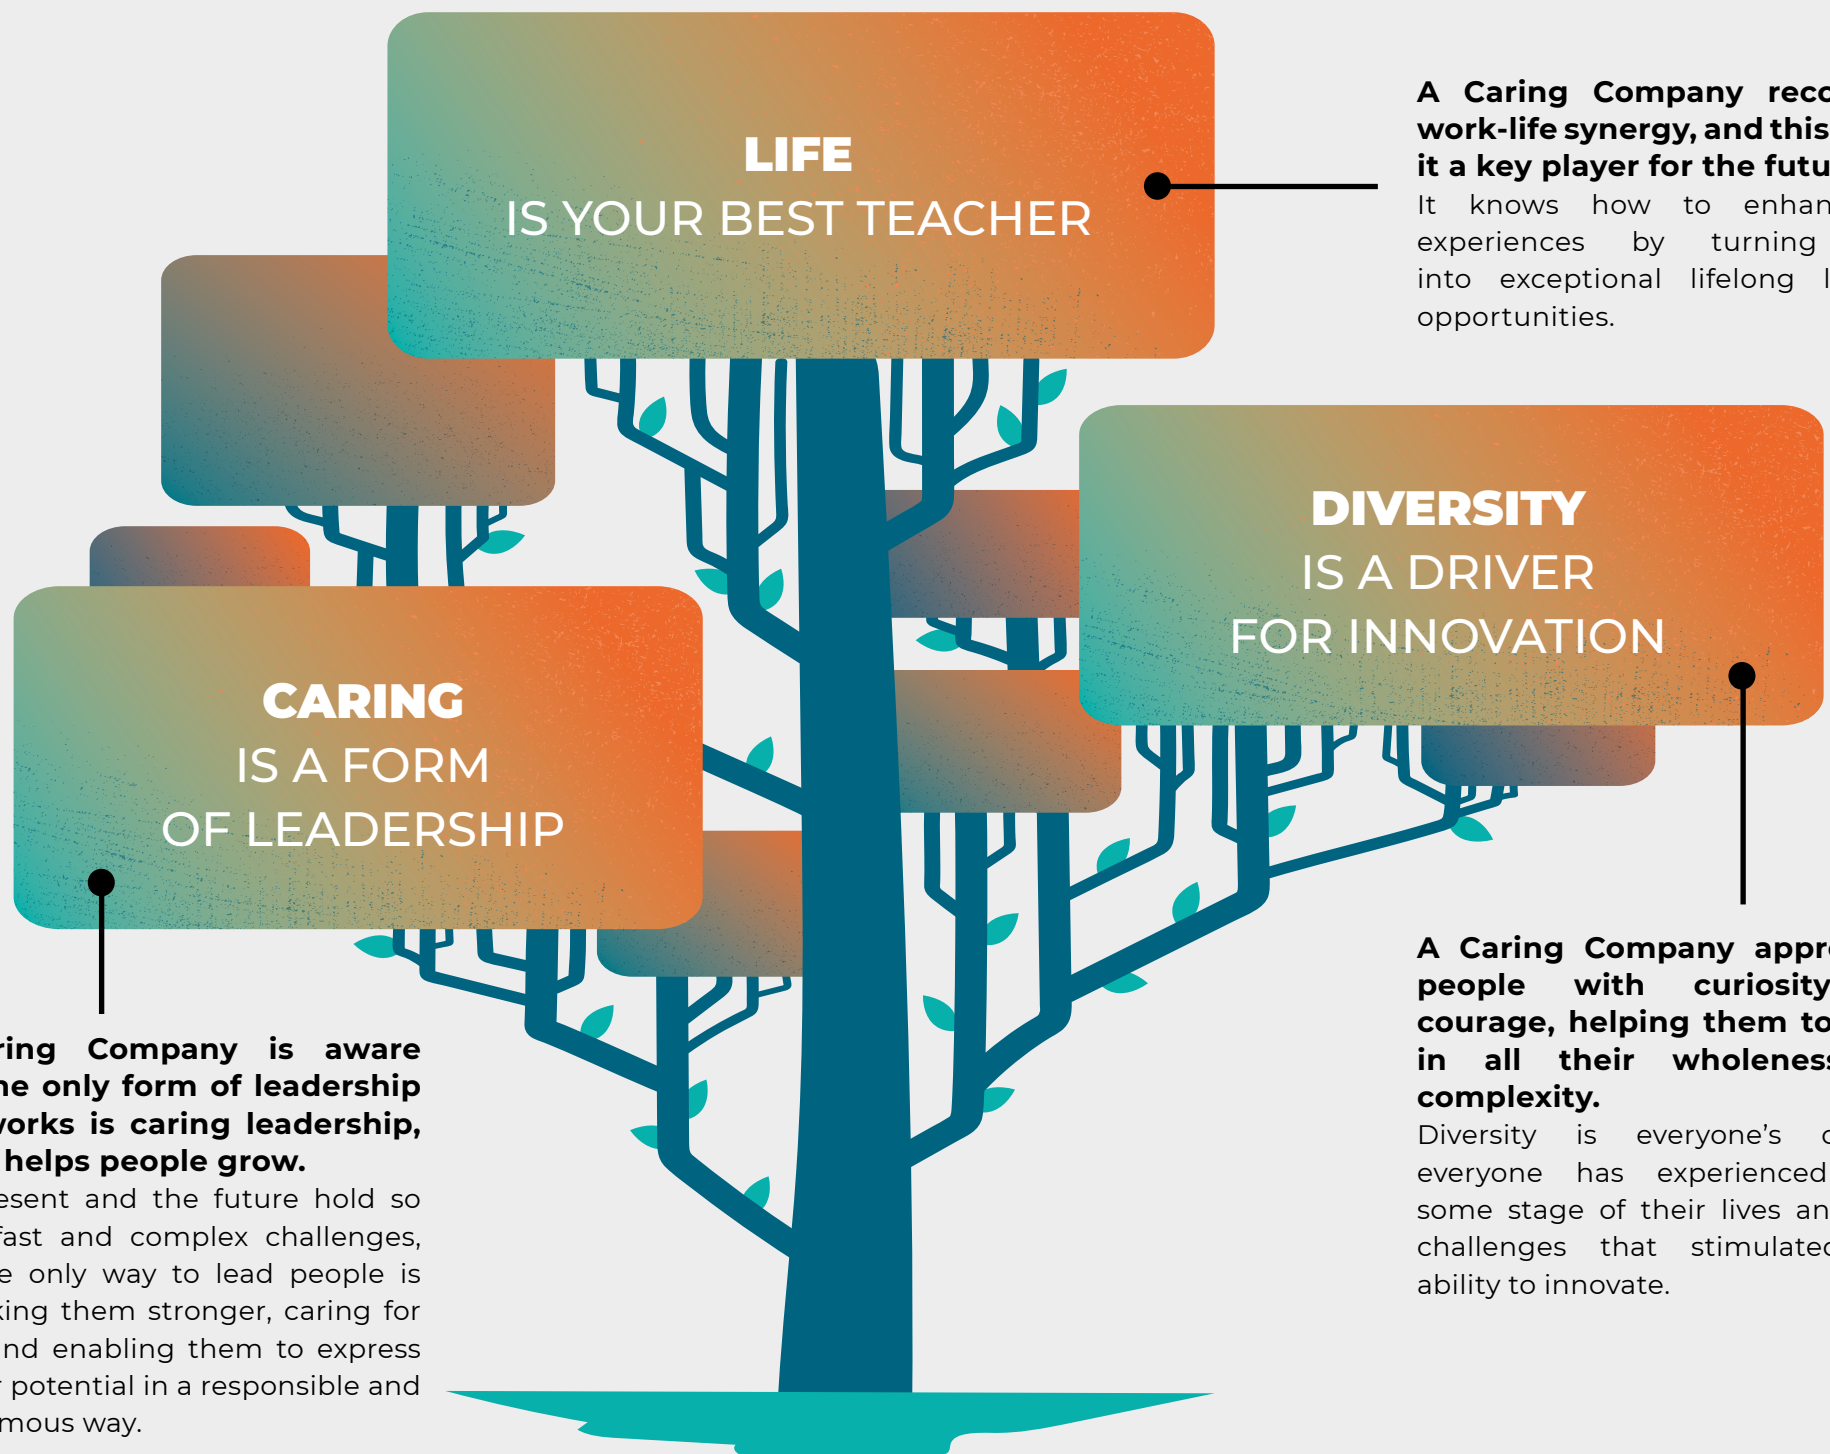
LIFE
IS YOUR BEST TEACHER

A Caring Company reco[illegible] work-life synergy, and this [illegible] it a key player for the futu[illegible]
It knows how to enhan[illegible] experiences by turning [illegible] into exceptional lifelong l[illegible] opportunities.

DIVERSITY
IS A DRIVER
FOR INNOVATION

CARING
IS A FORM
OF LEADERSHIP

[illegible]ring Company is aware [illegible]he only form of leadership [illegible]vorks is caring leadership, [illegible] helps people grow.
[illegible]esent and the future hold so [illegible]fast and complex challenges, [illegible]e only way to lead people is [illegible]king them stronger, caring for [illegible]nd enabling them to express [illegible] potential in a responsible and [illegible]mous way.

A Caring Company appr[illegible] people with curiosity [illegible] courage, helping them to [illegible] in all their wholeness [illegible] complexity.
Diversity is everyone's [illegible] everyone has experienced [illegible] some stage of their lives an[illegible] challenges that stimulate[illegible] ability to innovate.